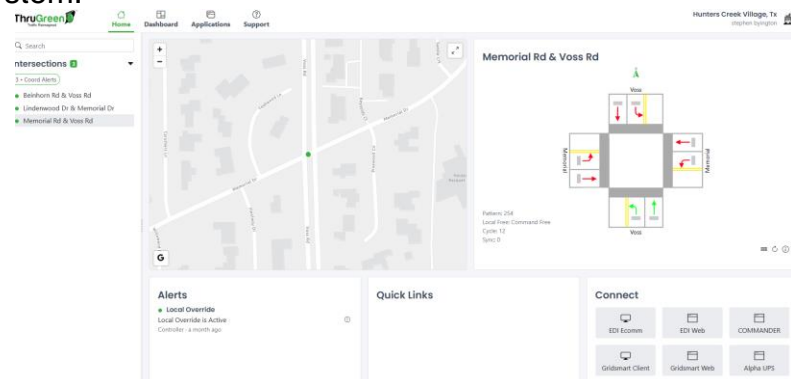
ThruGreen
Traffic Management

Home
Dashboard
Applications
Support

Hunters Creek Village, Tx
stephen byington

Search

Intersections 3

3 • Coord Alerts

Beinhorn Rd & Voss Rd
Lindenwood Dr & Memorial Dr
Memorial Rd & Voss Rd

+
-
G

Memorial Dr
Voss Rd

Memorial Rd & Voss Rd

Voss
Memorial
Memorial
Voss

Pattern: 254
Local Free: Command Free
Cycle: 12
Sync: 0

Alerts
Local Override
Local Override is Active
Controller · a month ago

Quick Links

Connect
EDI Ecomm
EDI Web
COMMANDER
Gridsmart Client
Gridsmart Web
Alpha UPS